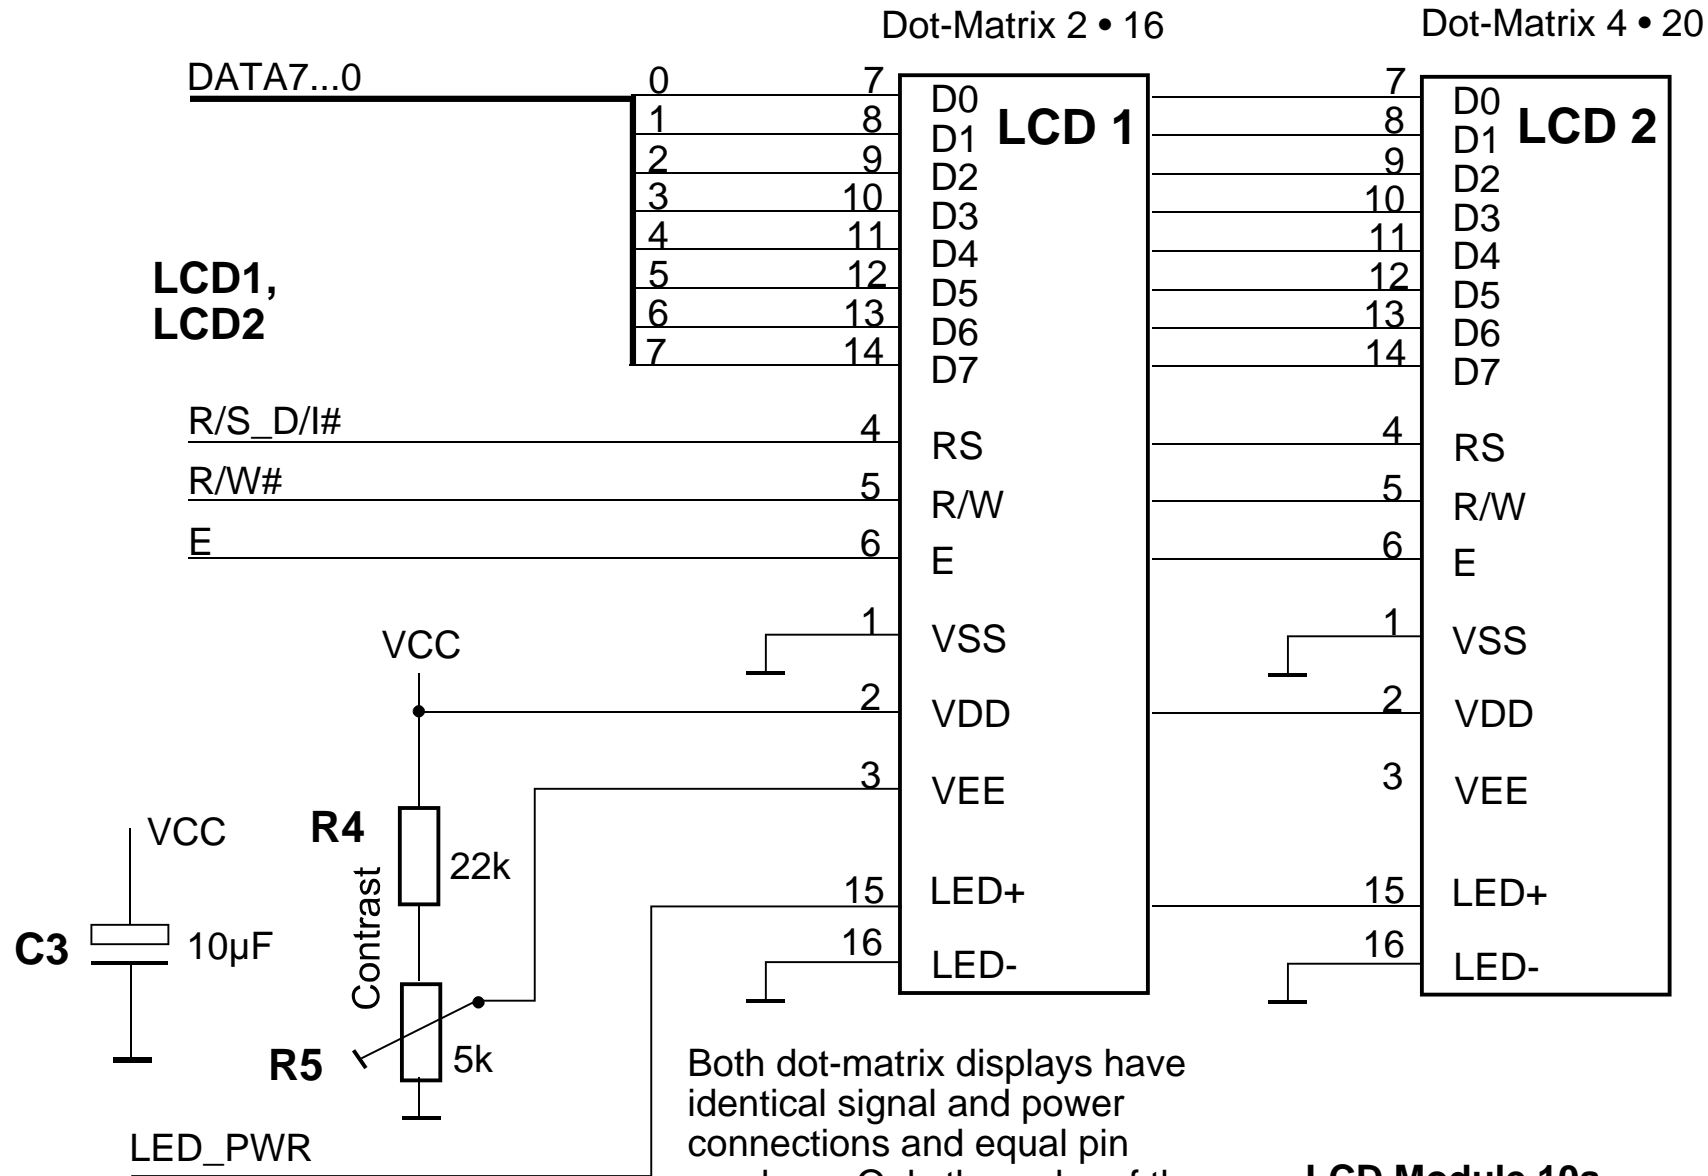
Dot-Matrix 2 • 16

Dot-Matrix 4 • 20

DATA7...0

0 7 D0
1 8 D1
2 9 D2
3 10 D3
4 11 D4
5 12 D5
6 13 D6
7 14 D7

LCD 1

7 D0
8 D1
9 D2
10 D3
11 D4
12 D5
13 D6
14 D7

LCD 2

LCD1,
LCD2

R/S_D/I#
4 RS
4 RS

R/W#
5 R/W
5 R/W

E
6 E
6 E

1 VSS
1 VSS

VCC
2 VDD
2 VDD

3 VEE
3 VEE

VCC

R4

22k

Contrast

15 LED+
15 LED+

C3

10µF

16 LED-
16 LED-

R5

5k

LED_PWR

Both dot-matrix displays have identical signal and power connections and equal pin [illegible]

LCD Module 10a